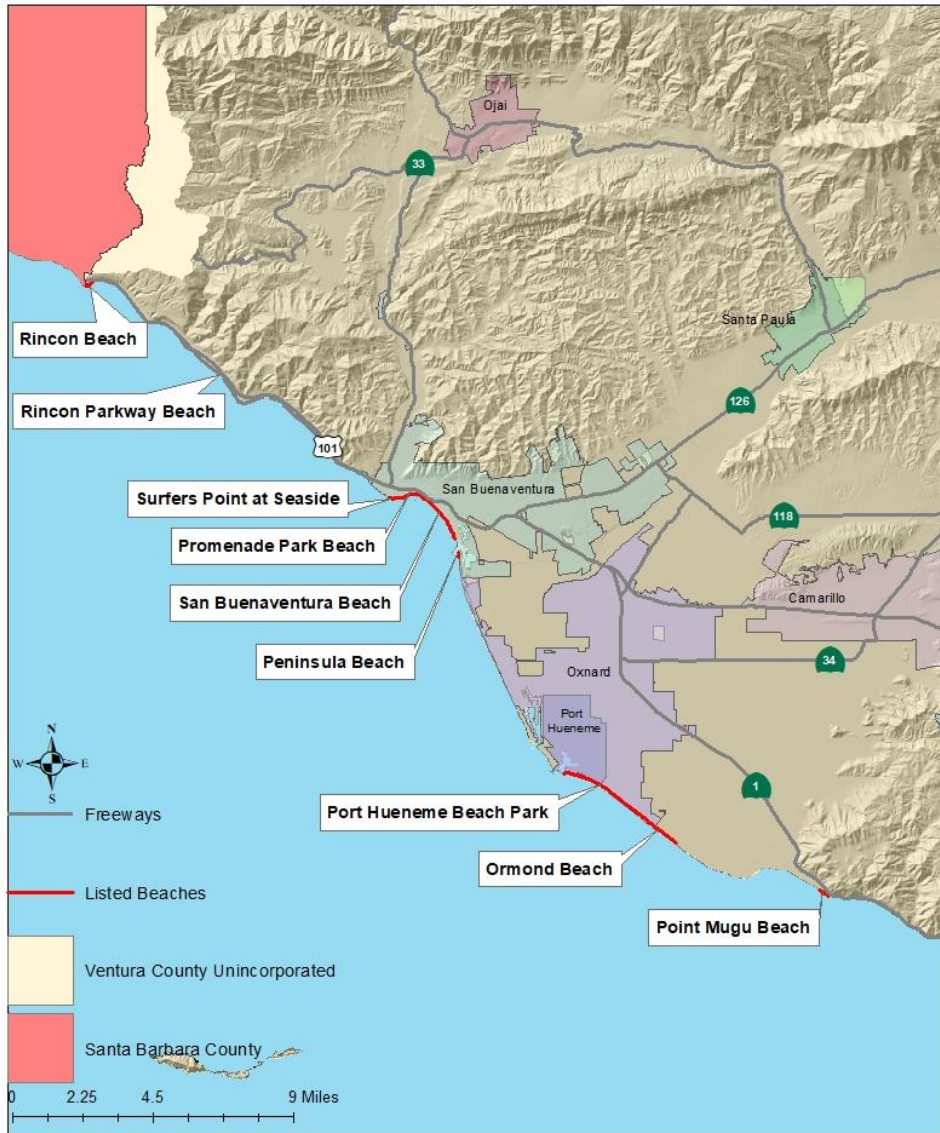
Ojai

33

Santa Paula

126

101

San Buenaventura

118

Camarillo

34

Oxnard

Port Hueneme

1

Rincon Beach

Rincon Parkway Beach

Surfers Point at Seaside

Promenade Park Beach

San Buenaventura Beach

Peninsula Beach

Port Hueneme Beach Park

Ormond Beach

Point Mugu Beach

N
W E
S

Freeways

Listed Beaches

Ventura County Unincorporated

Santa Barbara County

0 2.25 4.5 9 Miles